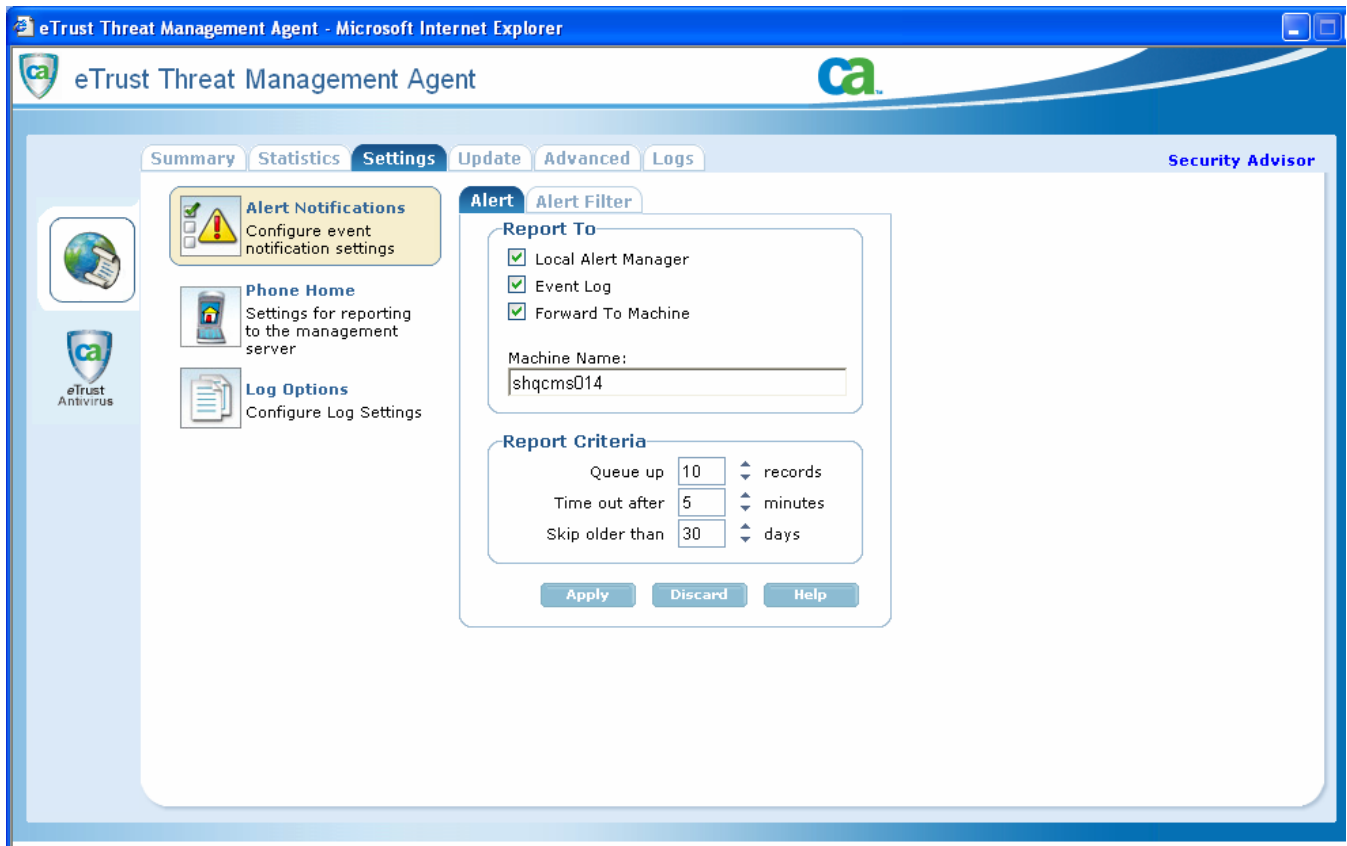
eTrust Threat Management Agent - Microsoft Internet Explorer

ca

eTrust Threat Management Agent

ca

Summary Statistics Settings Update Advanced Logs

Security Advisor

ca
eTrust
Antivirus

Alert Notifications
Configure event notification settings

Phone Home
Settings for reporting to the management server

Log Options
Configure Log Settings

Alert Alert Filter

Report To

Local Alert Manager

Event Log

Forward To Machine

Machine Name:

shqcms014

Report Criteria

Queue up 10 records

Time out after 5 minutes

Skip older than 30 days

Apply Discard Help